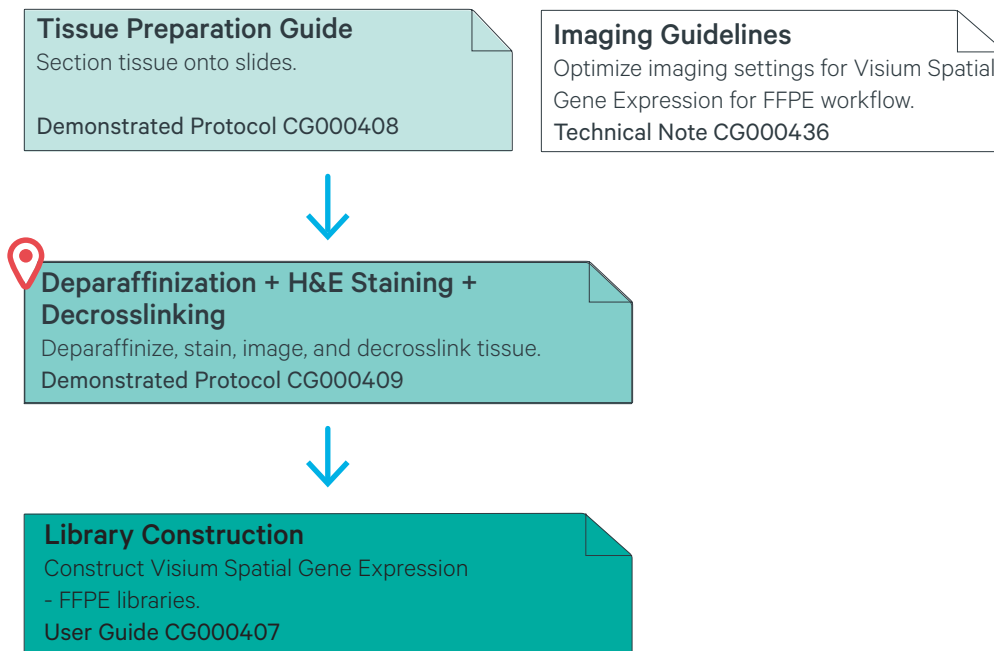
Tissue Preparation Guide
Section tissue onto slides.

Demonstrated Protocol CG000408

Imaging Guidelines
Optimize imaging settings for Visium Spatial Gene Expression for FFPE workflow.
Technical Note CG000436

Deparaffinization + H&E Staining + Decrosslinking
Deparaffinize, stain, image, and decrosslink tissue.
Demonstrated Protocol CG000409

Library Construction
Construct Visium Spatial Gene Expression - FFPE libraries.
User Guide CG000407